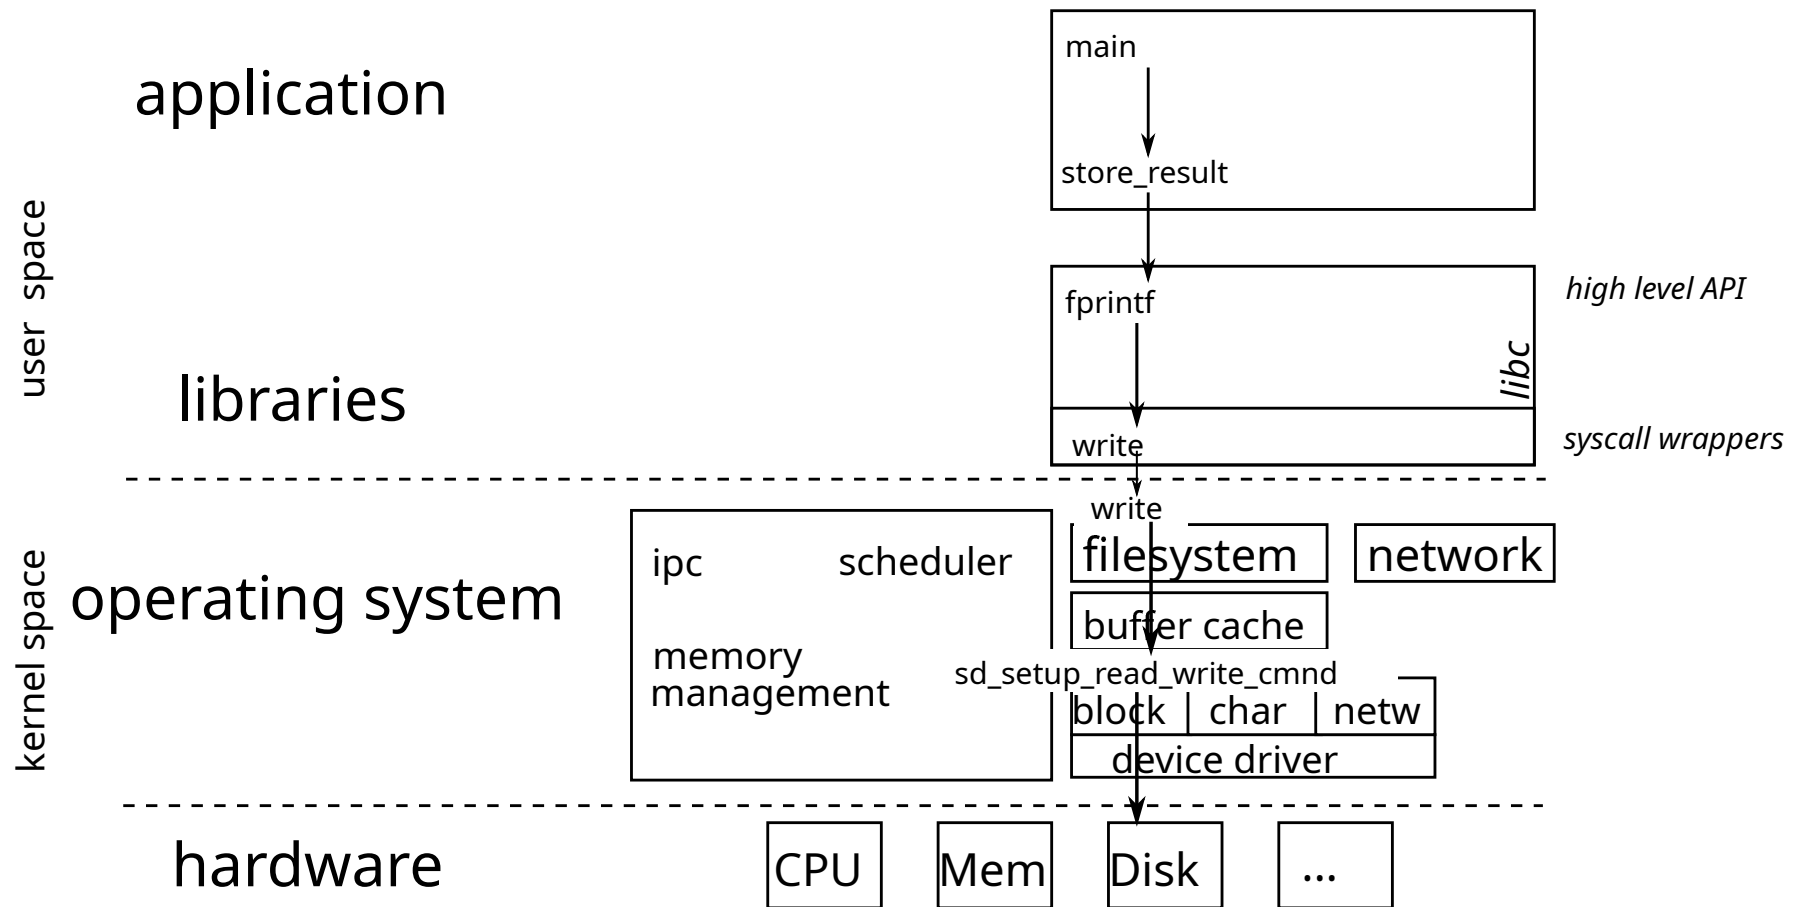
application

main

store_result

user space

fprintf

high level API

libc

libraries

write

syscall wrappers

write

ipc

scheduler

filesystem

network

kernel space

operating system

buffer cache

memory management

sd_setup_read_write_cmnd

block

char

netw

device driver

hardware

CPU

Mem

Disk

...